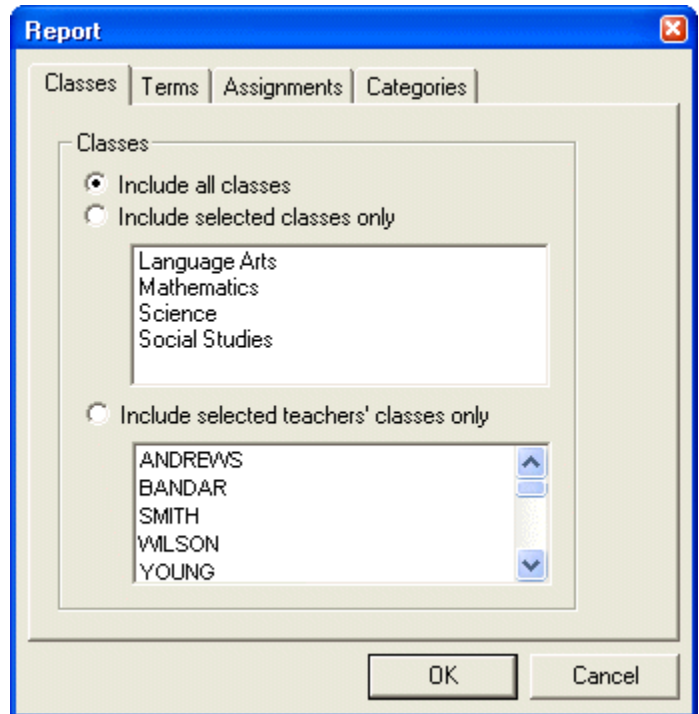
Report

Classes Terms Assignments Categories

Classes

Include all classes

Include selected classes only

Language Arts
Mathematics
Science
Social Studies

Include selected teachers' classes only

ANDREWS
BANDAR
SMITH
WILSON
YOUNG

OK Cancel